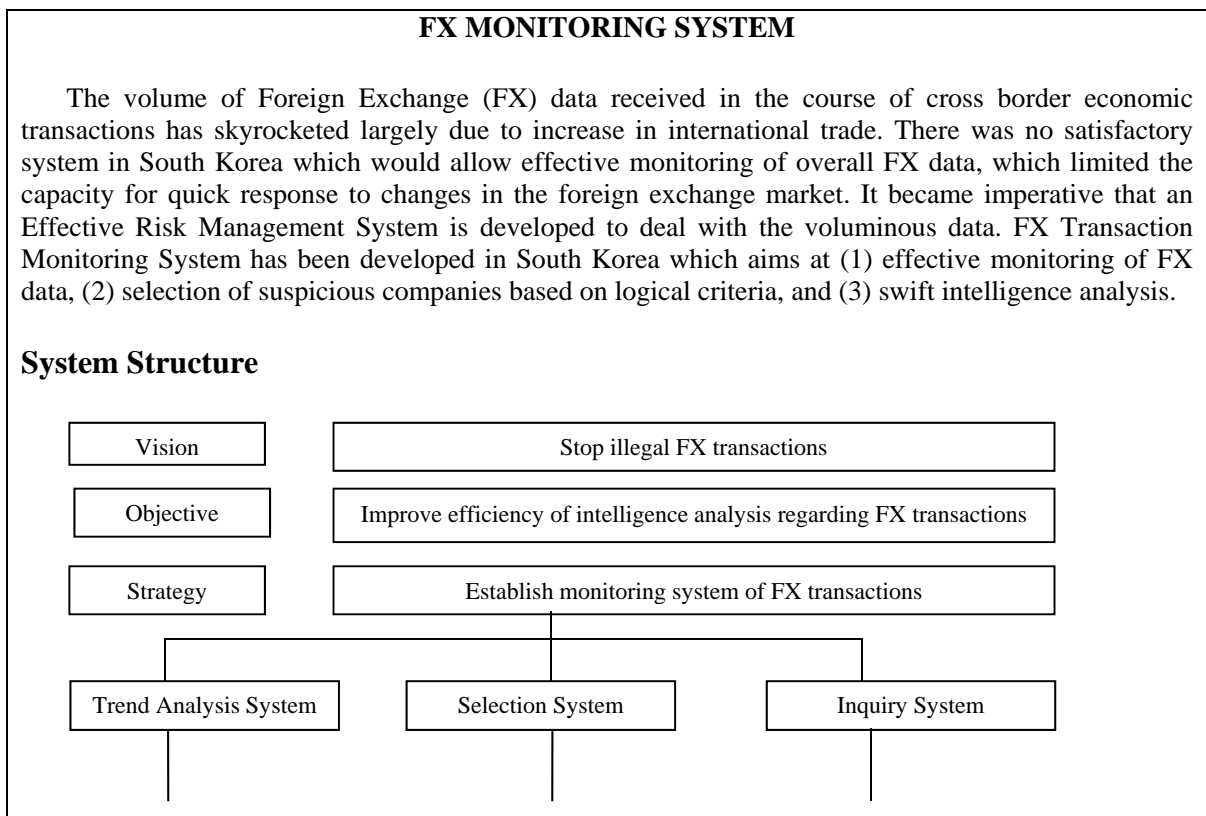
FX MONITORING SYSTEM

The volume of Foreign Exchange (FX) data received in the course of cross border economic transactions has skyrocketed largely due to increase in international trade. There was no satisfactory system in South Korea which would allow effective monitoring of overall FX data, which limited the capacity for quick response to changes in the foreign exchange market. It became imperative that an Effective Risk Management System is developed to deal with the voluminous data. FX Transaction Monitoring System has been developed in South Korea which aims at (1) effective monitoring of FX data, (2) selection of suspicious companies based on logical criteria, and (3) swift intelligence analysis.

System Structure

Vision

Stop illegal FX transactions

Objective

Improve efficiency of intelligence analysis regarding FX transactions

Strategy

Establish monitoring system of FX transactions

Trend Analysis System

Selection System

Inquiry System